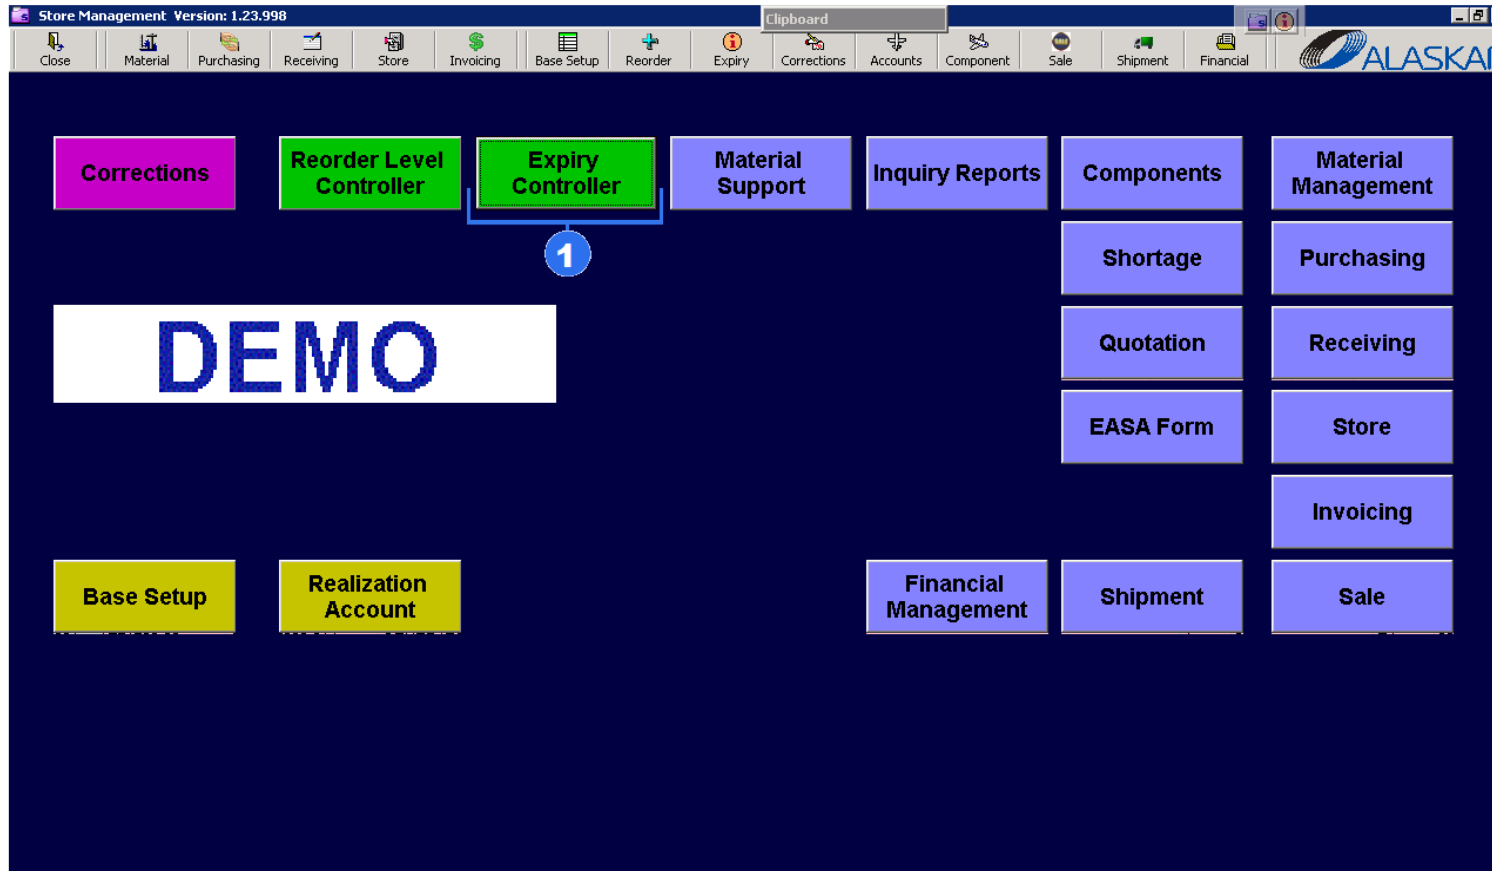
Store Management Version: 1.23.998

Clipboard

Close Material Purchasing Receiving Store Invoicing Base Setup Reorder Expiry Corrections Accounts Component Sale Shipment Financial

ALASKA

Corrections

Reorder Level Controller

Expiry Controller

1

Material Support

Inquiry Reports

Components

Material Management

Shortage

Purchasing

DEMO

Quotation

Receiving

EASA Form

Store

Invoicing

Base Setup

Realization Account

Financial Management

Shipment

Sale